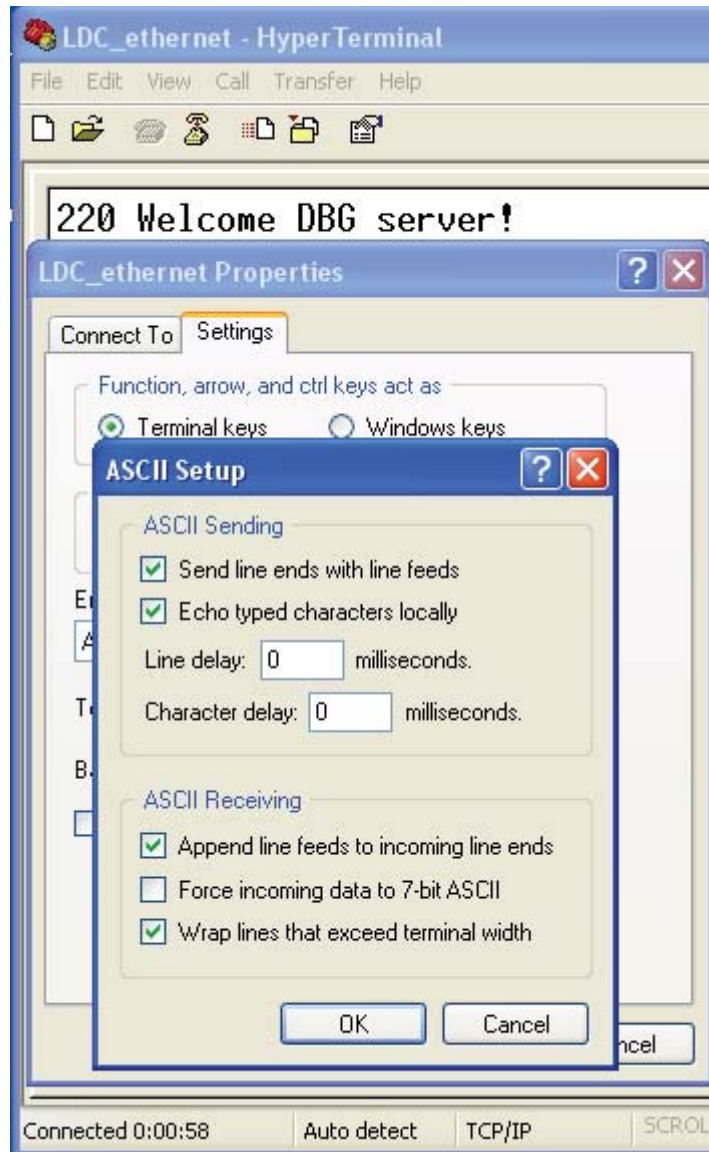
LDC_ethernet - HyperTerminal

File Edit View Call Transfer Help

220 Welcome DBG server!

LDC_ethernet Properties

Connect To Settings

Function, arrow, and ctrl keys act as

Terminal keys Windows keys

E

A

T

B

ASCII Setup

ASCII Sending

Send line ends with line feeds

Echo typed characters locally

Line delay: 0 milliseconds.

Character delay: 0 milliseconds.

ASCII Receiving

Append line feeds to incoming line ends

Force incoming data to 7-bit ASCII

Wrap lines that exceed terminal width

OK Cancel

ncel

Connected 0:00:58 Auto detect TCP/IP SCROL